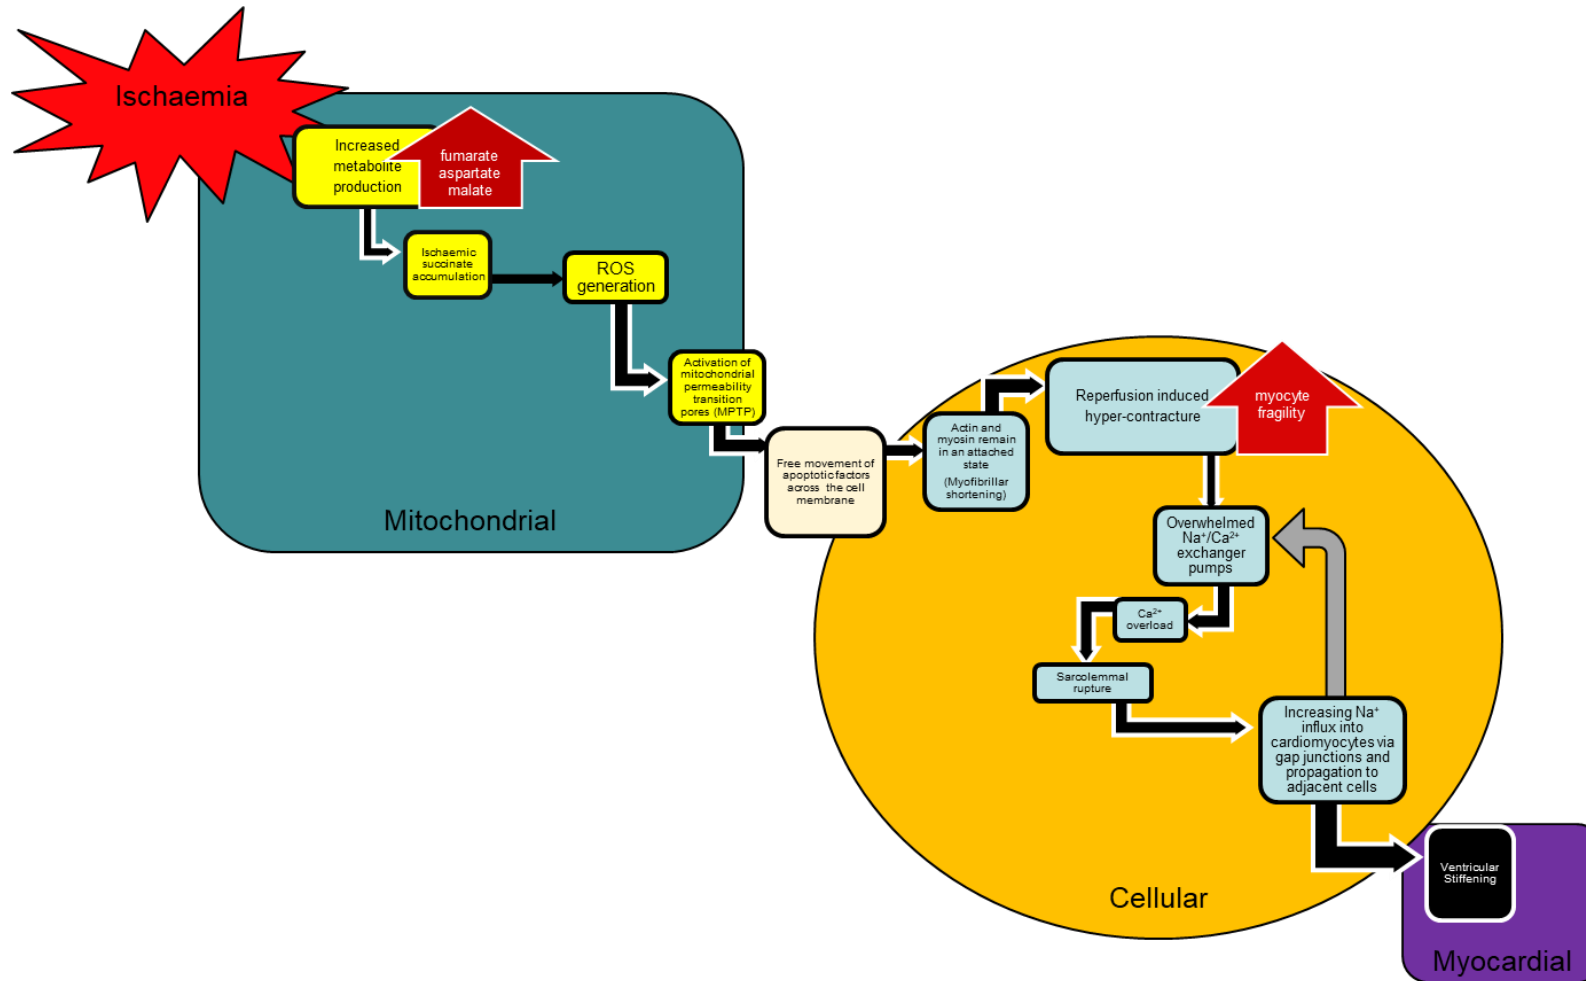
Ischaemia

Increased metabolite production

fumarate aspartate malate

Ischaemic succinate accumulation

ROS generation

Activation of mitochondrial permeability transition pores (MPTP)

Mitochondrial

Free movement of apoptotic factors across the cell membrane

Actin and myosin remain in an attached state (Myofibrillar shortening)

Reperfusion induced hyper-contracture

myocyte fragility

Overwhelmed $Na^+/Ca^{2+}$ exchanger pumps

$Ca^{2+}$ overload

Sarcolemmal rupture

Increasing $Na^+$ influx into cardiomyocytes via gap junctions and propagation to adjacent cells

Cellular

Ventricular Stiffening

Myocardial